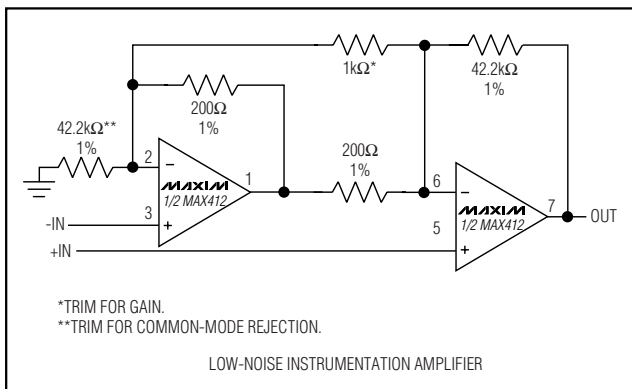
1kΩ*

42.2kΩ
1%

200Ω
1%

42.2kΩ**
1%

2
−
MAXIM
1/2 MAX412
1
3
+

-IN

200Ω
1%

6
−
MAXIM
1/2 MAX412
7
OUT
5
+

+IN

*TRIM FOR GAIN.
**TRIM FOR COMMON-MODE REJECTION.

LOW-NOISE INSTRUMENTATION AMPLIFIER